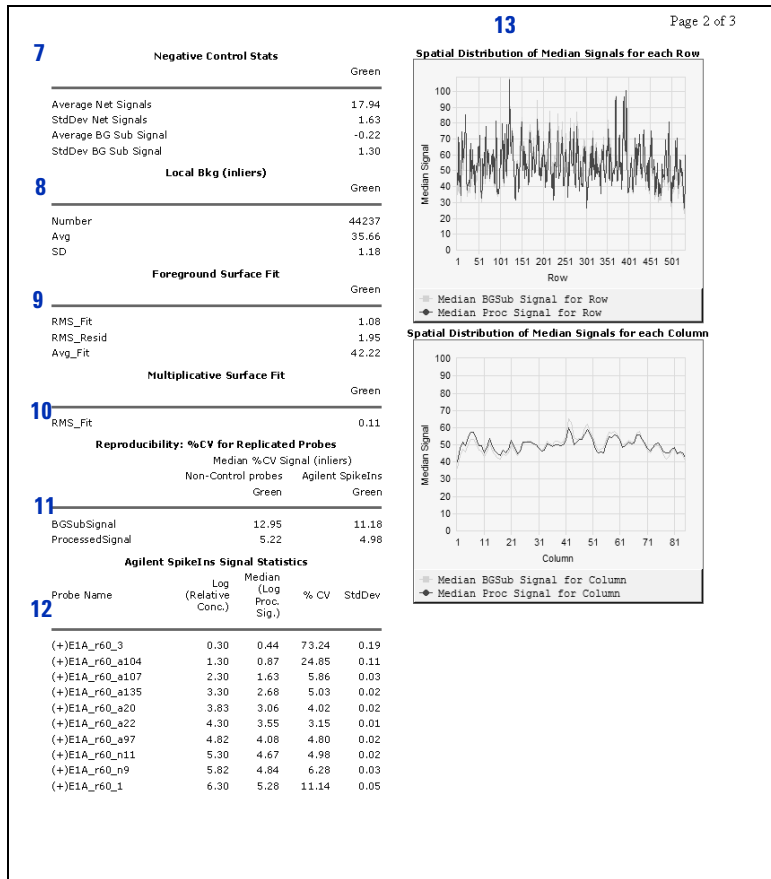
Page 2 of 3

7

Negative Control Stats

| | Green |
|---|---|
| Average Net Signals | 17.94 |
| StdDev Net Signals | 1.63 |
| Average BG Sub Signal | -0.22 |
| StdDev BG Sub Signal | 1.30 |

Local Bkg (inliers)

8

| | Green |
|---|---|
| Number | 44237 |
| Avg | 35.66 |
| SD | 1.18 |

Foreground Surface Fit

9

| | Green |
|---|---|
| RMS_Fit | 1.08 |
| RMS_Resid | 1.95 |
| Avg_Fit | 42.22 |

Multiplicative Surface Fit

10

| | Green |
|---|---|
| RMS_Fit | 0.11 |

Reproducibility: %CV for Replicated Probes

Median %CV Signal (inliers)

11

| | Non-Control probes Green | Agilent SpikeIns Green |
|---|---|---|
| BGSubSignal | 12.95 | 11.18 |
| ProcessedSignal | 5.22 | 4.98 |

Agilent SpikeIns Signal Statistics

12

| Probe Name | Log (Relative Conc.) | Median (Log Proc. Sig.) | % CV | StdDev |
|---|---|---|---|---|
| (+)E1A_r60_3 | 0.30 | 0.44 | 73.24 | 0.19 |
| (+)E1A_r60_a104 | 1.30 | 0.87 | 24.85 | 0.11 |
| (+)E1A_r60_a107 | 2.30 | 1.63 | 5.86 | 0.03 |
| (+)E1A_r60_a135 | 3.30 | 2.68 | 5.03 | 0.02 |
| (+)E1A_r60_a20 | 3.83 | 3.06 | 4.02 | 0.02 |
| (+)E1A_r60_a22 | 4.30 | 3.55 | 3.15 | 0.01 |
| (+)E1A_r60_a97 | 4.82 | 4.08 | 4.80 | 0.02 |
| (+)E1A_r60_n11 | 5.30 | 4.67 | 4.98 | 0.02 |
| (+)E1A_r60_n9 | 5.82 | 4.84 | 6.28 | 0.03 |
| (+)E1A_r60_1 | 6.30 | 5.28 | 11.14 | 0.05 |

13

Spatial Distribution of Median Signals for each Row

Median Signal

100 90 80 70 60 50 40 30 20 10 0

1 51 101 151 201 251 301 351 401 451 501

Row

Median BGSub Signal for Row
Median Proc Signal for Row

Spatial Distribution of Median Signals for each Column

Median Signal

100 90 80 70 60 50 40 30 20 10 0

1 11 21 31 41 51 61 71 81

Column

Median BGSub Signal for Column
Median Proc Signal for Column